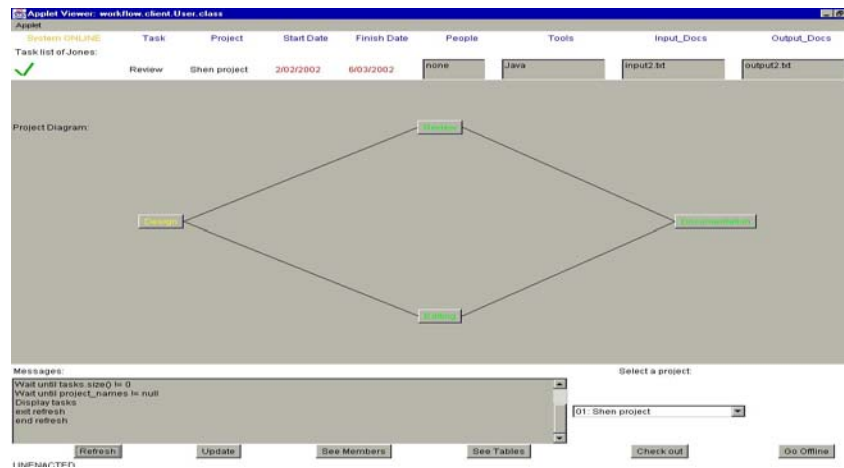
Applet Viewer: workflow.client.User.class
Applet

System ONLINE
Task list of Jones:

| | Task | Project | Start Date | Finish Date | People | Tools | Input_Docs | Output_Docs |
|---|---|---|---|---|---|---|---|---|
| ✓ | Review | Shen project | 2/02/2002 | 6/03/2002 | none | Java | input2.txt | output2.txt |

Project Diagram:

Review

Design

Documentation

Editing

Messages:
Wait until tasks.size() != 0
Wait until project_names != null
Display tasks
exit refresh
end refresh

Select a project:
01: Shen project

Refresh
Update
See Members
See Tables
Check out
Go Offline

UNENACTED